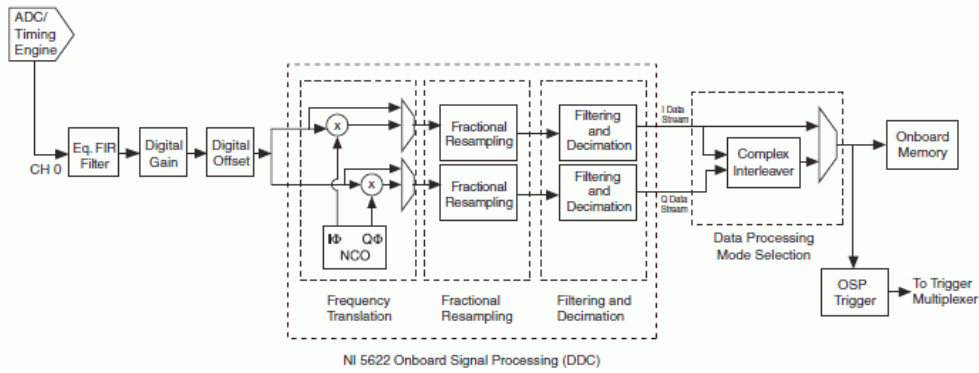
ADC/
Timing
Engine

CH 0

Eq. FIR
Filter

Digital
Gain

Digital
Offset

x

x

IΦ QΦ
NCO

Fractional
Resampling

Fractional
Resampling

Filtering
and
Decimation

Filtering
and
Decimation

I Data
Stream

Q Data
Stream

Complex
Interleaver

Onboard
Memory

Data Processing
Mode Selection

OSP
Trigger

To Trigger
Multiplexer

Frequency
Translation

Fractional
Resampling

Filtering and
Decimation

NI 5622 Onboard Signal Processing (DDC)